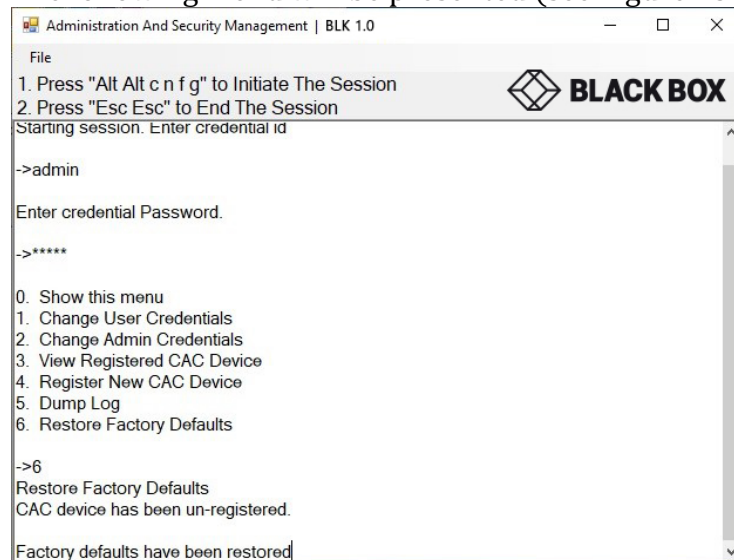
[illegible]

Administration And Security Management | BLK 1.0

File

1. Press "Alt Alt c n f g" to Initiate The Session
2. Press "Esc Esc" to End The Session

BLACK BOX

Starting session. Enter credential id

->admin

Enter credential Password.

->*****

0. Show this menu
1. Change User Credentials
2. Change Admin Credentials
3. View Registered CAC Device
4. Register New CAC Device
5. Dump Log
6. Restore Factory Defaults

->6
Restore Factory Defaults
CAC device has been un-registered.

Factory defaults have been restored